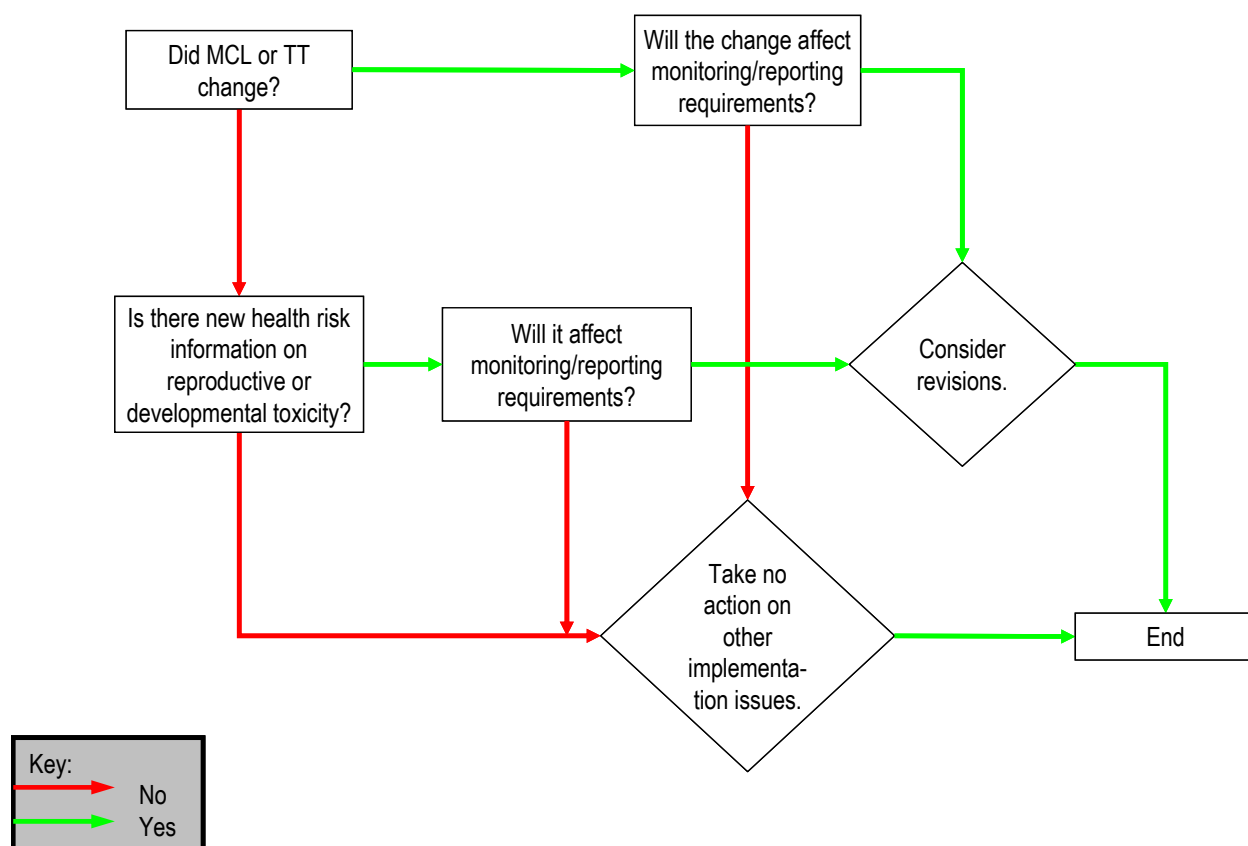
Did MCL or TT change?

Will the change affect monitoring/reporting requirements?

Is there new health risk information on reproductive or developmental toxicity?

Will it affect monitoring/reporting requirements?

Consider revisions.

Take no action on other implementation issues.

End

Key:
No
Yes